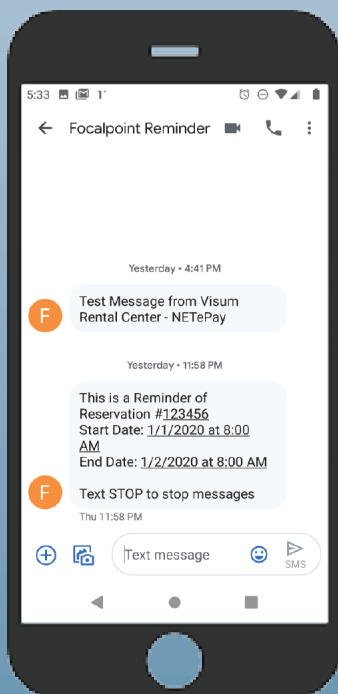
5:33 1°

Focalpoint Reminder

Yesterday • 4:41 PM

F

Test Message from Visum Rental Center - NETePay

Yesterday • 11:58 PM

F

This is a Reminder of Reservation #123456
Start Date: 1/1/2020 at 8:00 AM
End Date: 1/2/2020 at 8:00 AM

Text STOP to stop messages

Thu 11:58 PM

Text message

SMS